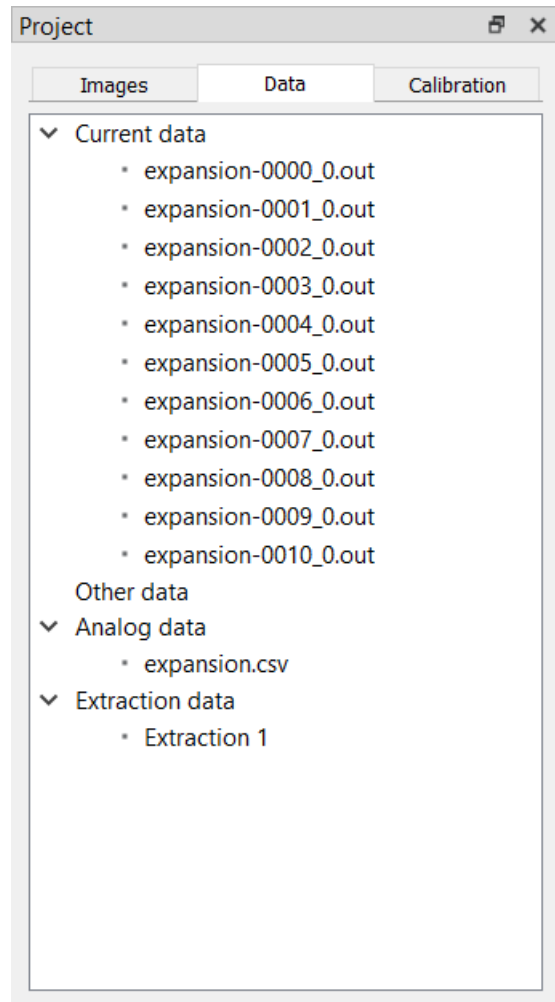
Project

Images | Data | Calibration

Current data
expansion-0000_0.out
expansion-0001_0.out
expansion-0002_0.out
expansion-0003_0.out
expansion-0004_0.out
expansion-0005_0.out
expansion-0006_0.out
expansion-0007_0.out
expansion-0008_0.out
expansion-0009_0.out
expansion-0010_0.out
Other data
Analog data
expansion.csv
Extraction data
Extraction 1